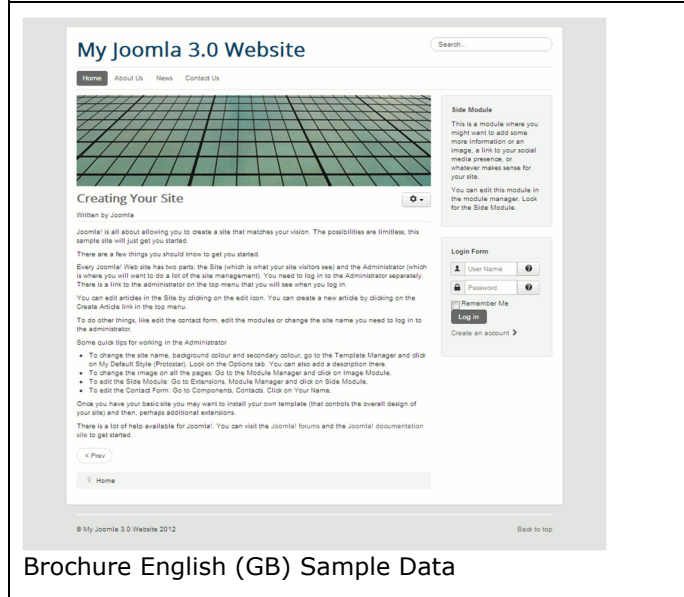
My Joomla 3.0 Website

Search...

Home About Us News Contact Us

Creating Your Site

Written by Joomla

Joomla! is all about allowing you to create a site that matches your vision. The possibilities are limitless; this sample site will just get you started.

There are a few things you should know to get you started.

Every Joomla! Web site has two parts: the Site (which is what your site visitors see) and the Administrator (which is where you will want to do a lot of the site management). You need to log in to the Administrator separately. There is a link to the administrator on the top menu that you will see when you log in.

You can edit articles in the Site by clicking on the edit icon. You can create a new article by clicking on the Create Article link in the top menu.

To do other things, like edit the contact form, edit the modules or change the site name you need to log in to the administrator.

Some quick tips for working in the Administrator

- To change the site name, background colour and secondary colour, go to the Template Manager and click on My Default Style (Protostar). Look on the Options tab. You can also add a description there.
- To change the image on all the pages. Go to the Module Manager and click on Image Module.
- To edit the Side Module: Go to Extensions, Module Manager and click on Side Module.
- To edit the Contact Form: Go to Components, Contacts. Click on Your Name.

Once you have your basic site you may want to install your own template (that controls the overall design of your site) and then, perhaps additional extensions.

There is a lot of help available for Joomla!. You can visit the Joomla! forums and the Joomla! documentation site to get started.

< Prev

Home

Side Module

This is a module where you might want to add some more information or an image, a link to your social media presence, or whatever makes sense for your site.

You can edit this module in the module manager. Look for the Side Module.

Login Form

User Name

Password

Remember Me

Log in

Create an account >

© My Joomla 3.0 Website 2012

Back to top

Brochure English (GB) Sample Data